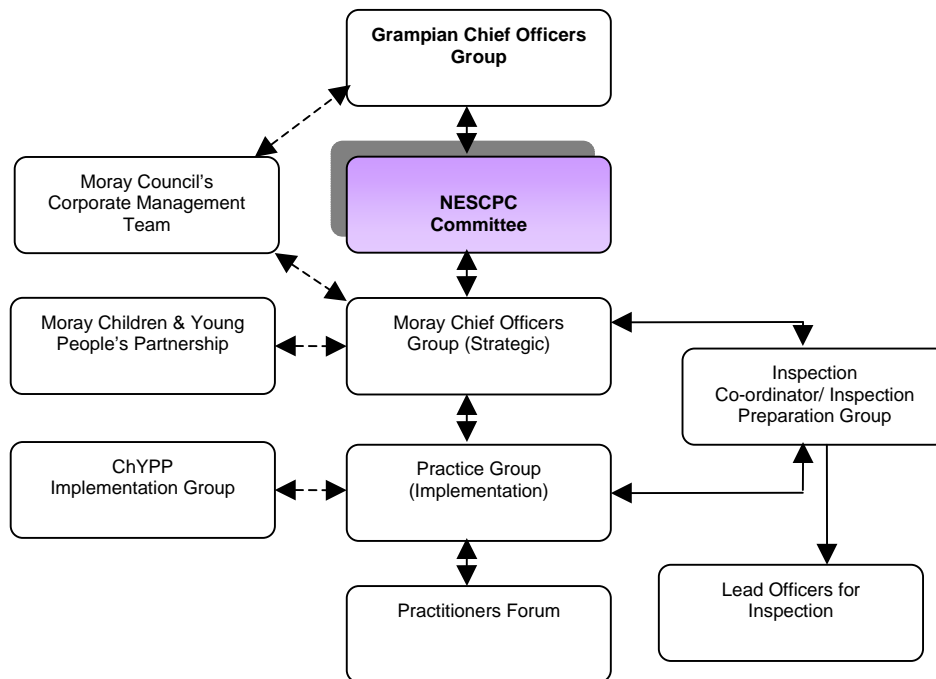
Grampian Chief Officers Group

Moray Council's Corporate Management Team

NESCPC Committee

Moray Children & Young People's Partnership

Moray Chief Officers Group (Strategic)

Inspection Co-ordinator/ Inspection Preparation Group

ChYPP Implementation Group

Practice Group (Implementation)

Lead Officers for Inspection

Practitioners Forum